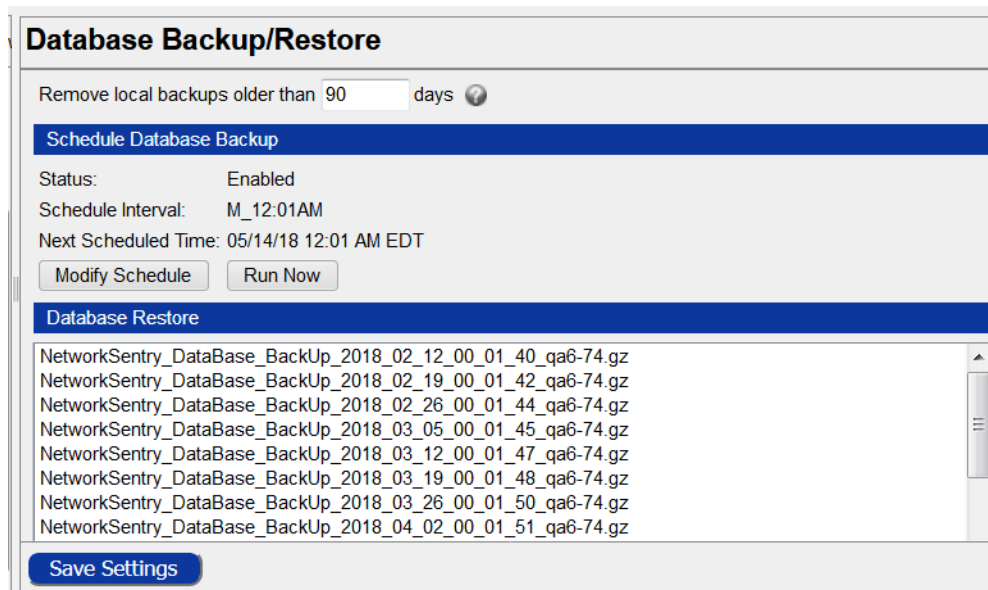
Database Backup/Restore

Remove local backups older than 90 days

Schedule Database Backup

Status: Enabled
Schedule Interval: M_12:01AM
Next Scheduled Time: 05/14/18 12:01 AM EDT

Modify Schedule Run Now

Database Restore

NetworkSentry_DataBase_BackUp_2018_02_12_00_01_40_qa6-74.gz
NetworkSentry_DataBase_BackUp_2018_02_19_00_01_42_qa6-74.gz
NetworkSentry_DataBase_BackUp_2018_02_26_00_01_44_qa6-74.gz
NetworkSentry_DataBase_BackUp_2018_03_05_00_01_45_qa6-74.gz
NetworkSentry_DataBase_BackUp_2018_03_12_00_01_47_qa6-74.gz
NetworkSentry_DataBase_BackUp_2018_03_19_00_01_48_qa6-74.gz
NetworkSentry_DataBase_BackUp_2018_03_26_00_01_50_qa6-74.gz
NetworkSentry_DataBase_BackUp_2018_04_02_00_01_51_qa6-74.gz

Save Settings